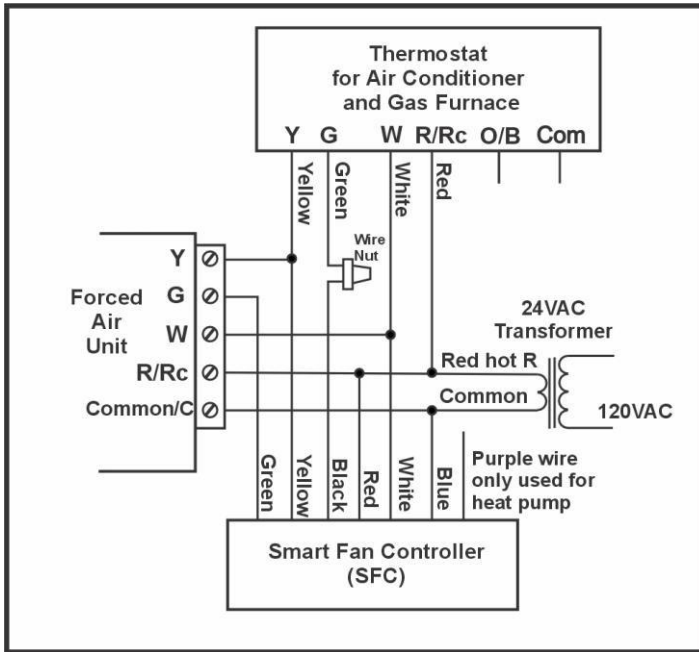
Thermostat for Air Conditioner and Gas Furnace

Y G W R/Rc O/B Com

Yellow Green White Red

Wire Nut

Forced Air Unit

Y
G
W
R/Rc
Common/C

24VAC Transformer

Red hot R

Common

120VAC

Green Yellow Black Red White Blue

Purple wire only used for heat pump

Smart Fan Controller (SFC)